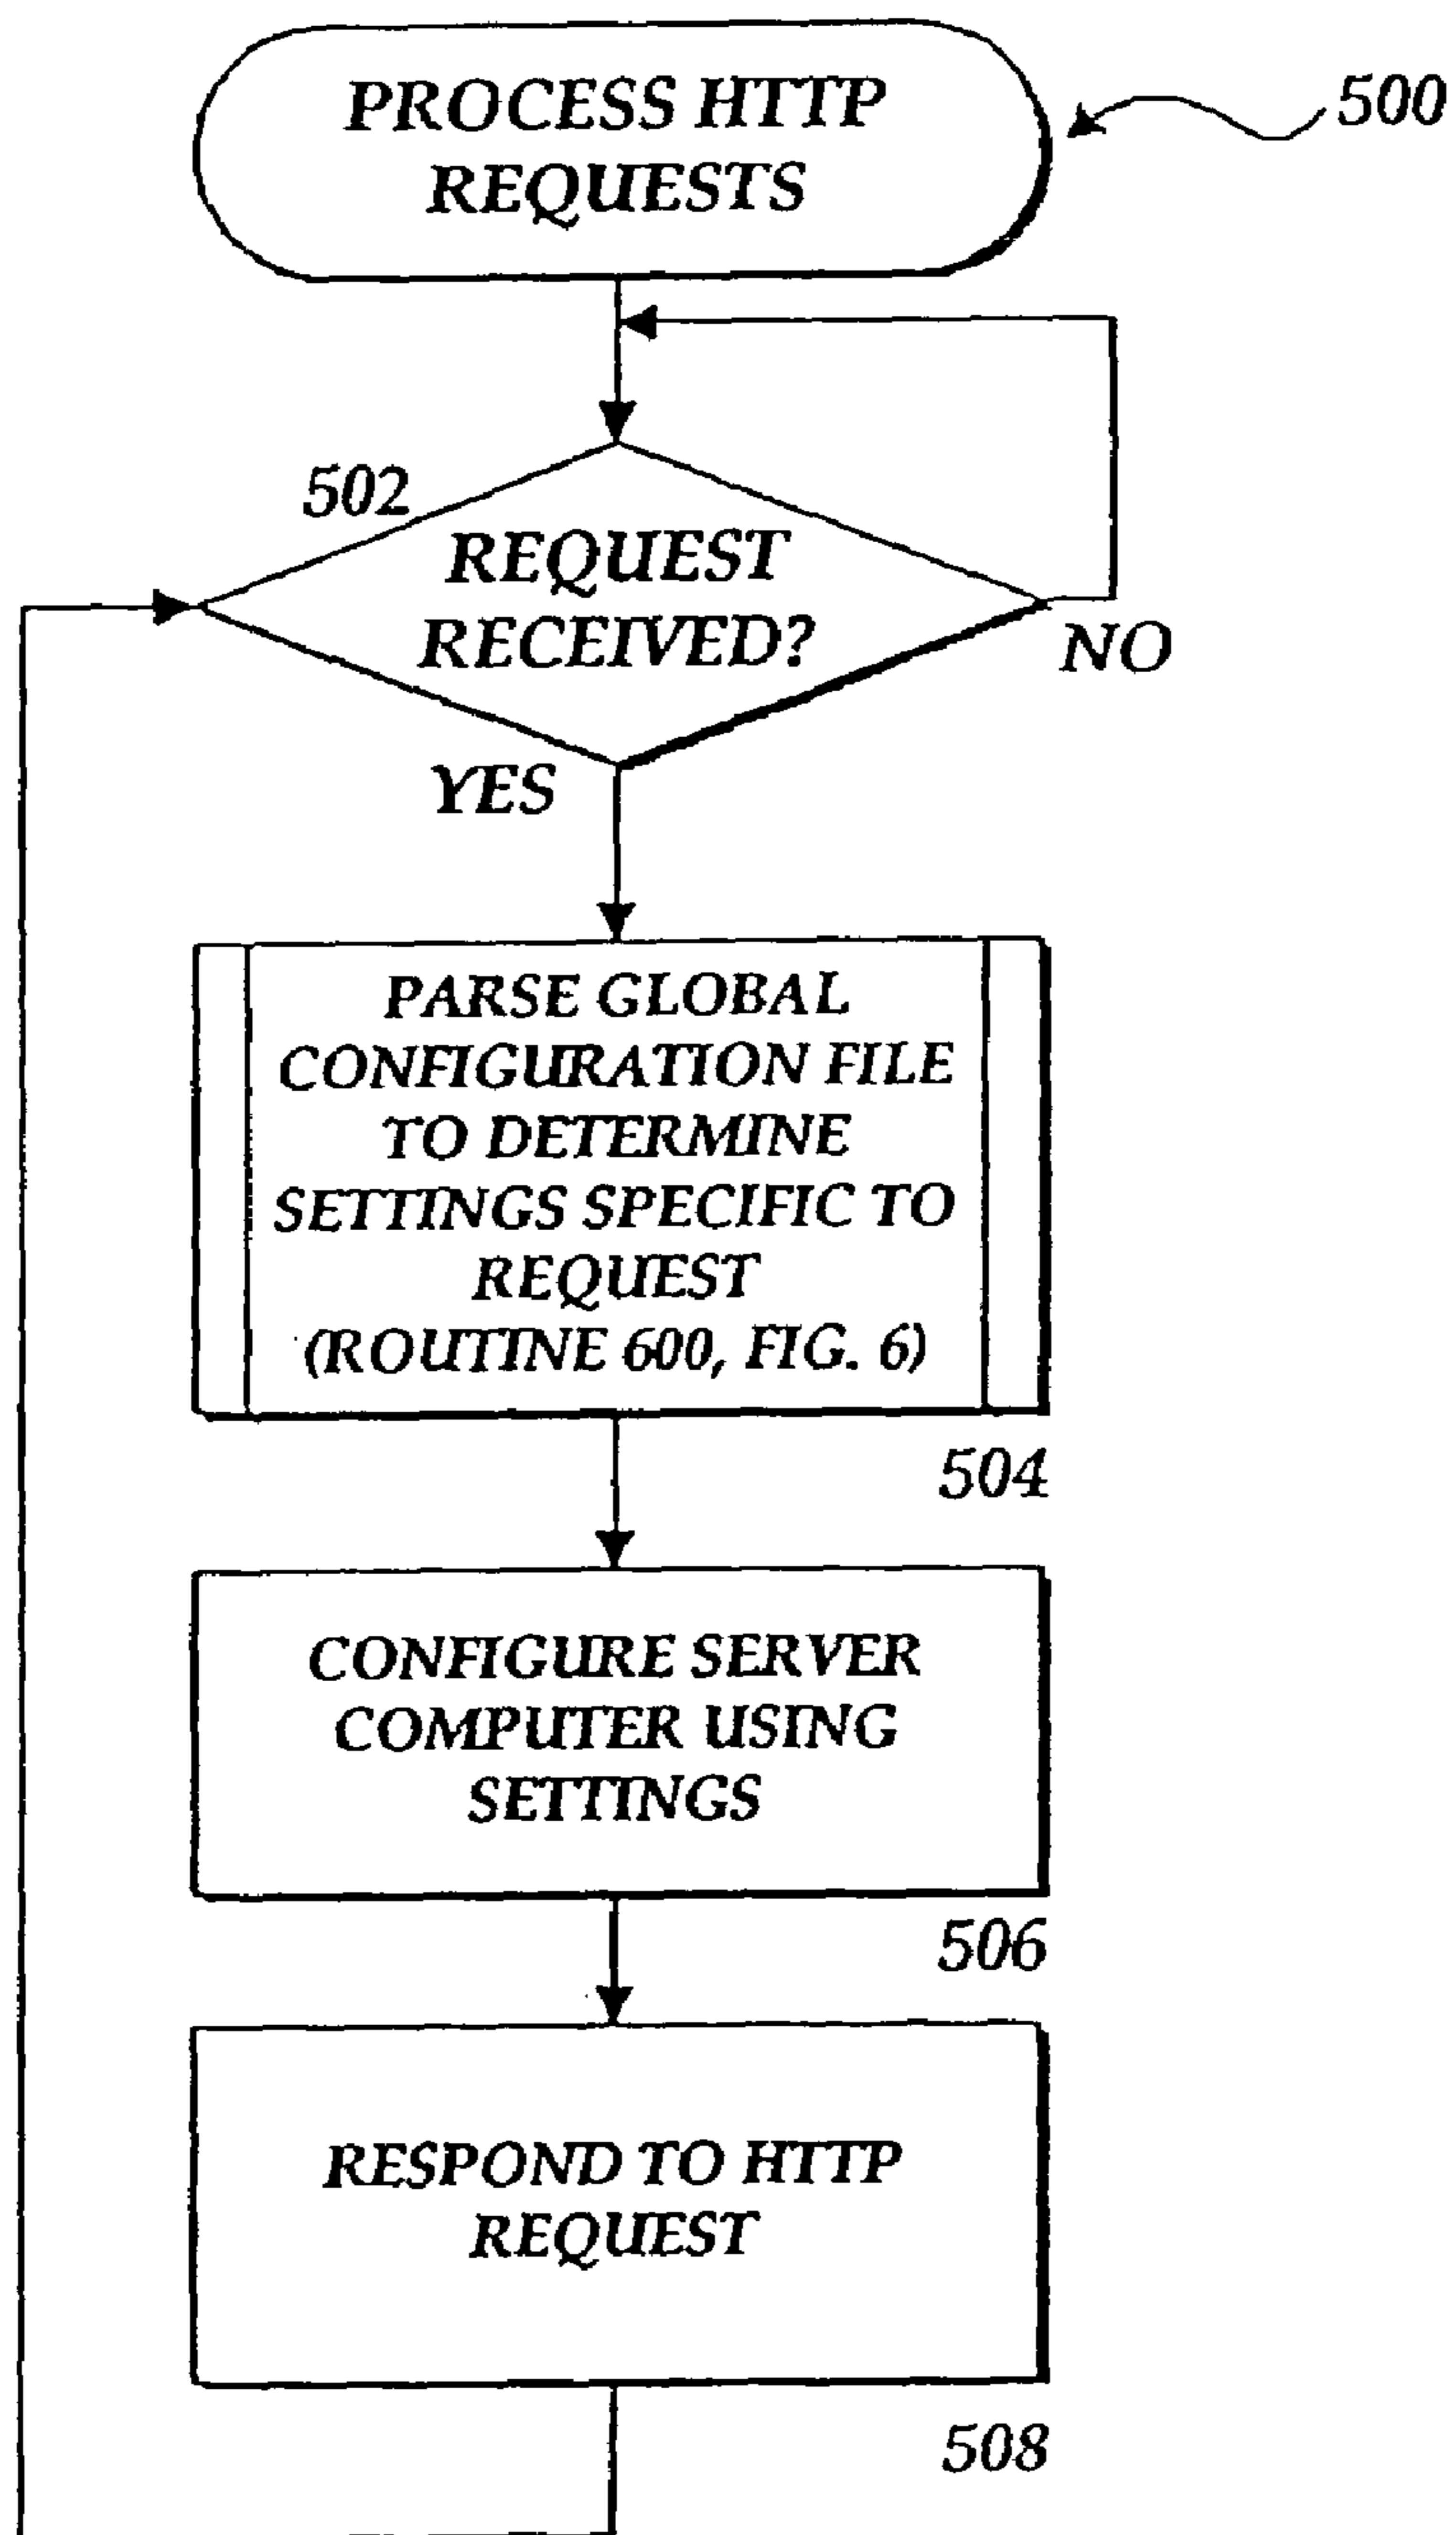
PROCESS HTTP REQUESTS

500

502

REQUEST RECEIVED?

NO

YES

PARSE GLOBAL CONFIGURATION FILE TO DETERMINE SETTINGS SPECIFIC TO REQUEST (ROUTINE 600, FIG. 6)

504

CONFIGURE SERVER COMPUTER USING SETTINGS

506

RESPOND TO HTTP REQUEST

508